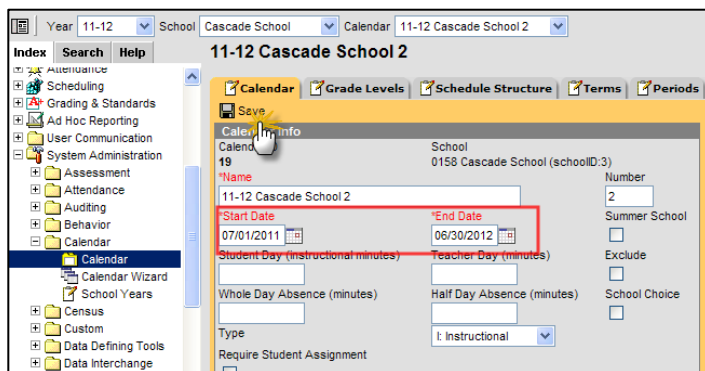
Year 11-12 School Cascade School Calendar 11-12 Cascade School 2

Index Search Help

Attendance
Scheduling
Grading & Standards
Ad Hoc Reporting
User Communication
System Administration
Assessment
Attendance
Auditing
Behavior
Calendar
Calendar
Calendar Wizard
School Years
Census
Custom
Data Defining Tools
Data Interchange

11-12 Cascade School 2

Calendar | Grade Levels | Schedule Structure | Terms | Periods

Save

Calen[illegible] Info

Calend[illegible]
19

School
0158 Cascade School (schoolID:3)

*Name
11-12 Cascade School 2

Number
2

*Start Date
07/01/2011

*End Date
06/30/2012

Summer School

Student Day (instructional minutes)

Teacher Day (minutes)

Exclude

Whole Day Absence (minutes)

Half Day Absence (minutes)

School Choice

Type
I: Instructional

Require Student Assignment